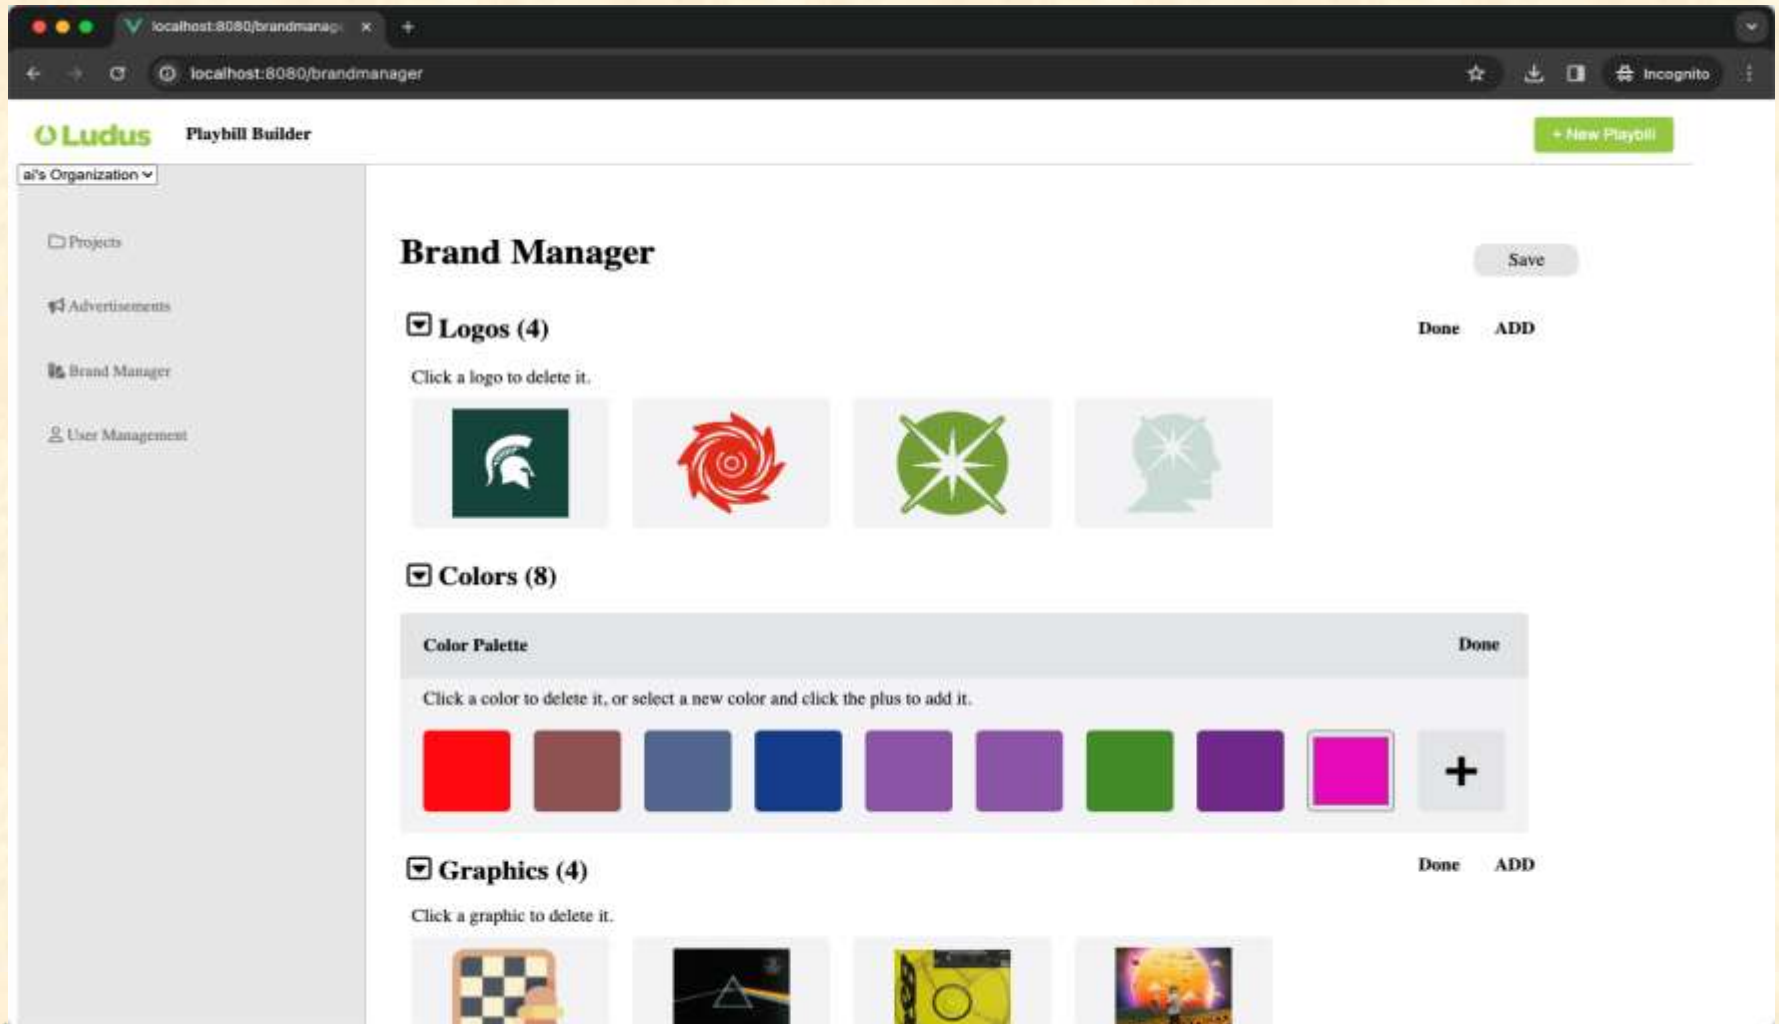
localhost:8080/brandmanag ×

localhost:8080/brandmanager

Incognito

Ludus Playbill Builder

+ New Playbill

ai's Organization

Projects

Advertisements

Brand Manager

User Management

Brand Manager

Save

Logos (4)

Done ADD

Click a logo to delete it.

Colors (8)

Color Palette

Done

Click a color to delete it, or select a new color and click the plus to add it.

+

Graphics (4)

Done ADD

Click a graphic to delete it.